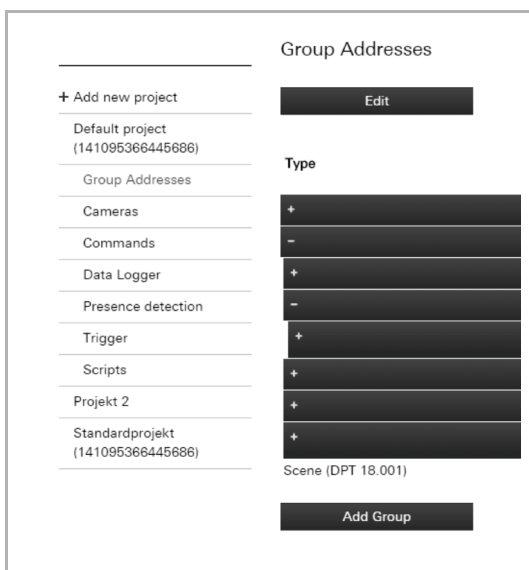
Group Addresses

+ Add new project

Default project (141095366445686)

Group Addresses

Cameras

Commands

Data Logger

Presence detection

Trigger

Scripts

Projekt 2

Standardprojekt (141095366445686)

Edit

Type

+

–

+

–

+

+

+

+

Scene (DPT 18.001)

Add Group